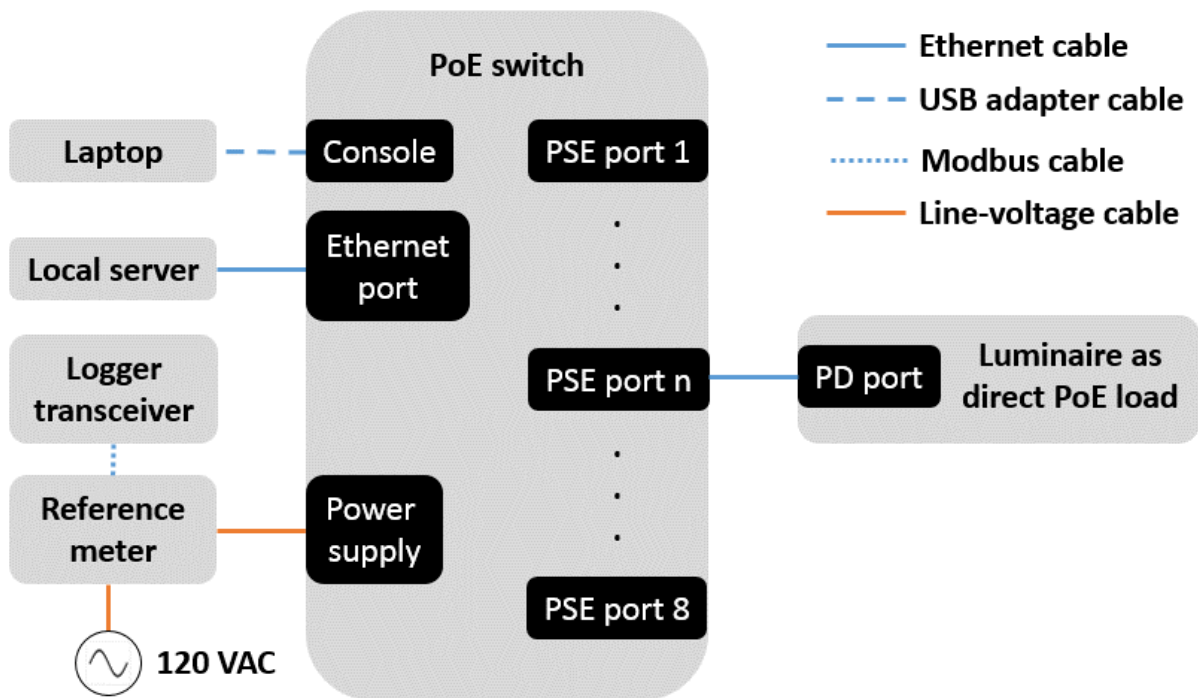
PoE switch

Ethernet cable
USB adapter cable
Modbus cable
Line-voltage cable

Laptop

Console

PSE port 1

Local server

Ethernet port

.
.
.

Logger transceiver

PSE port n

PD port

Luminaire as direct PoE load

.
.
.

Reference meter

Power supply

PSE port 8

120 VAC